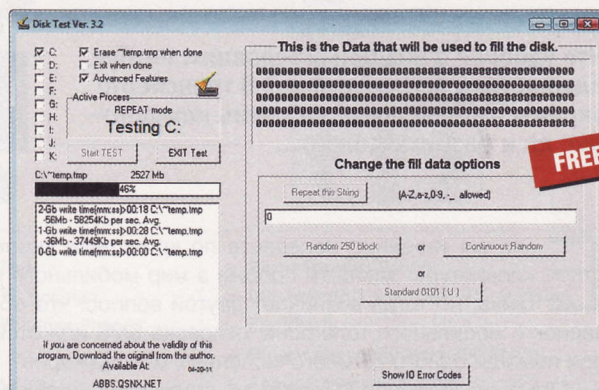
Disk Test Ver. 3.2

C:
D:
E:
F:
G:
H:
I:
J:
K:

Erase ~temp.tmp when done
Exit when done
Advanced Features

Active Process
REPEAT mode
Testing C:

Start TEST
EXIT Test

C:\~temp.tmp 2527 Mb
46%

2-Gb write time(mm:ss)-00:18 C:\~temp.tmp -56Mb - 58254Kb per sec. Avg.
1-Gb write time(mm:ss)-00:28 C:\~temp.tmp -36Mb - 37449Kb per sec. Avg.
0-Gb write time(mm:ss)-00:00 C:\~temp.tmp

If you are concerned about the validity of this program, Download the original from the author.
Available At: 04-20-11
ABBS.QSNX.NET

This is the Data that will be used to fill the disk.

0000000000000000000000000000000000000000000000000000
0000000000000000000000000000000000000000000000000000
0000000000000000000000000000000000000000000000000000
0000000000000000000000000000000000000000000000000000
0000000000000000000000000000000000000000000000000000
0000000000000000000000000000000000000000000000000000

Change the fill data options

FREE

Repeat this String
(A-Z,a-z,0-9,-_ allowed)

0

Random 250 block
or
Continuous Random
or
Standard 0101 ( U )

Show IO Error Codes